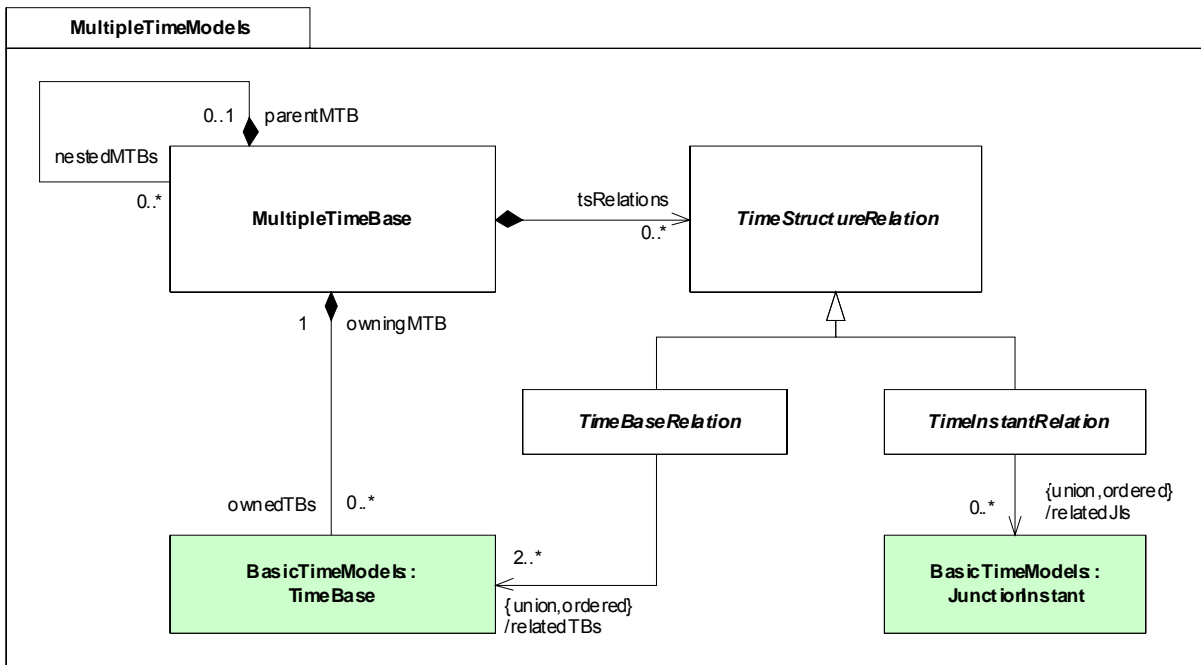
MultipleTimeModels

0..1 parentMTB

nestedMTBs

0..*

MultipleTimeBase

tsRelations

0..*

TimeStructureRelation

1 owningMTB

TimeBaseRelation

TimeInstantRelation

{union,ordered}
/relatedJIs

ownedTBs 0..*

0..*

2..*

BasicTimeModels :
TimeBase

{union,ordered}
/relatedTBs

BasicTimeModels :
JunctionInstant